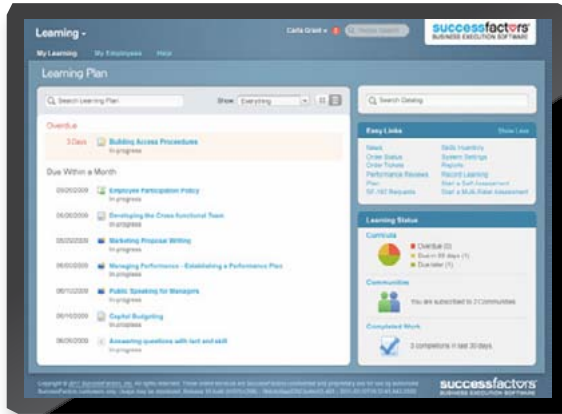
Learning ▾

Carla Grant ▾

successfactors
BUSINESS EXECUTION SOFTWARE

My Learning   My Employees   Help

Learning Plan

Search Learning Plan

Show Everything

Overdue

3 Days   Building Access Procedures
In progress

Due Within a Month

05/20/2009   Employee Participation Policy
In progress

06/06/2009   Developing the Cross-functional Team
In progress

05/20/2009   Marketing Proposal Writing
In progress

06/05/2009   Managing Performance - Establishing a Performance Plan
In progress

06/12/2009   Public Speaking for Managers
In progress

06/16/2009   Capital Budgeting
In progress

06/20/2009   Answering questions with tact and skill
In progress

Search Catalog

Easy Links   Show Less

News
Order Status
Order Tickets
Performance Reviews
Plan
SF-182 Requests

Skills Inventory
System Settings
Reports
Record Learning
Start a Self Assessment
Start a Multi-Rater Assessment

Learning Status

Curricula

Overdue (0)
Due in 90 days (1)
Due later (1)

Communities

You are subscribed to 2 Communities

Completed Work

3 completions in last 30 days

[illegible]

successfactors
BUSINESS EXECUTION SOFTWARE